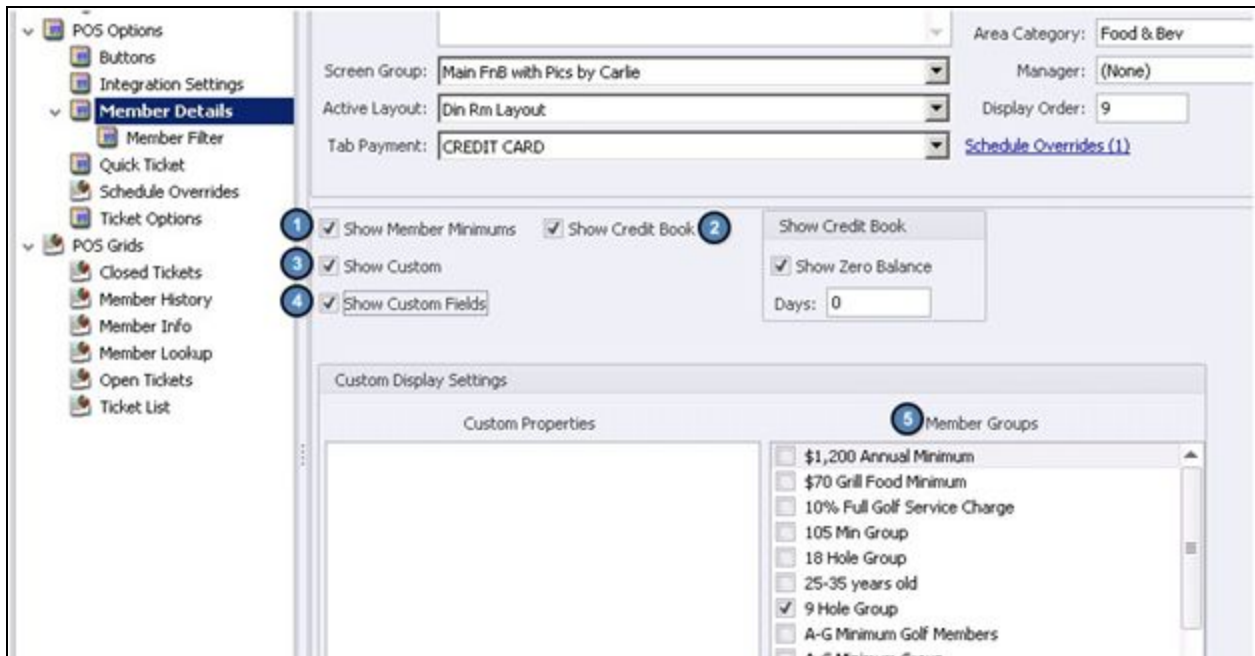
POS Options
Buttons
Integration Settings
Member Details
Member Filter
Quick Ticket
Schedule Overrides
Ticket Options
POS Grids
Closed Tickets
Member History
Member Info
Member Lookup
Open Tickets
Ticket List

Area Category: Food & Bev
Screen Group: Main FnB with Pics by Carlie
Manager: (None)
Active Layout: Din Rm Layout
Display Order: 9
Tab Payment: CREDIT CARD
Schedule Overrides (1)

1 Show Member Minimums
Show Credit Book 2
3 Show Custom
4 Show Custom Fields

Show Credit Book
Show Zero Balance
Days: 0

Custom Display Settings
Custom Properties
5 Member Groups
$1,200 Annual Minimum
$70 Grill Food Minimum
10% Full Golf Service Charge
105 Min Group
18 Hole Group
25-35 years old
9 Hole Group
A-G Minimum Golf Members
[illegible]